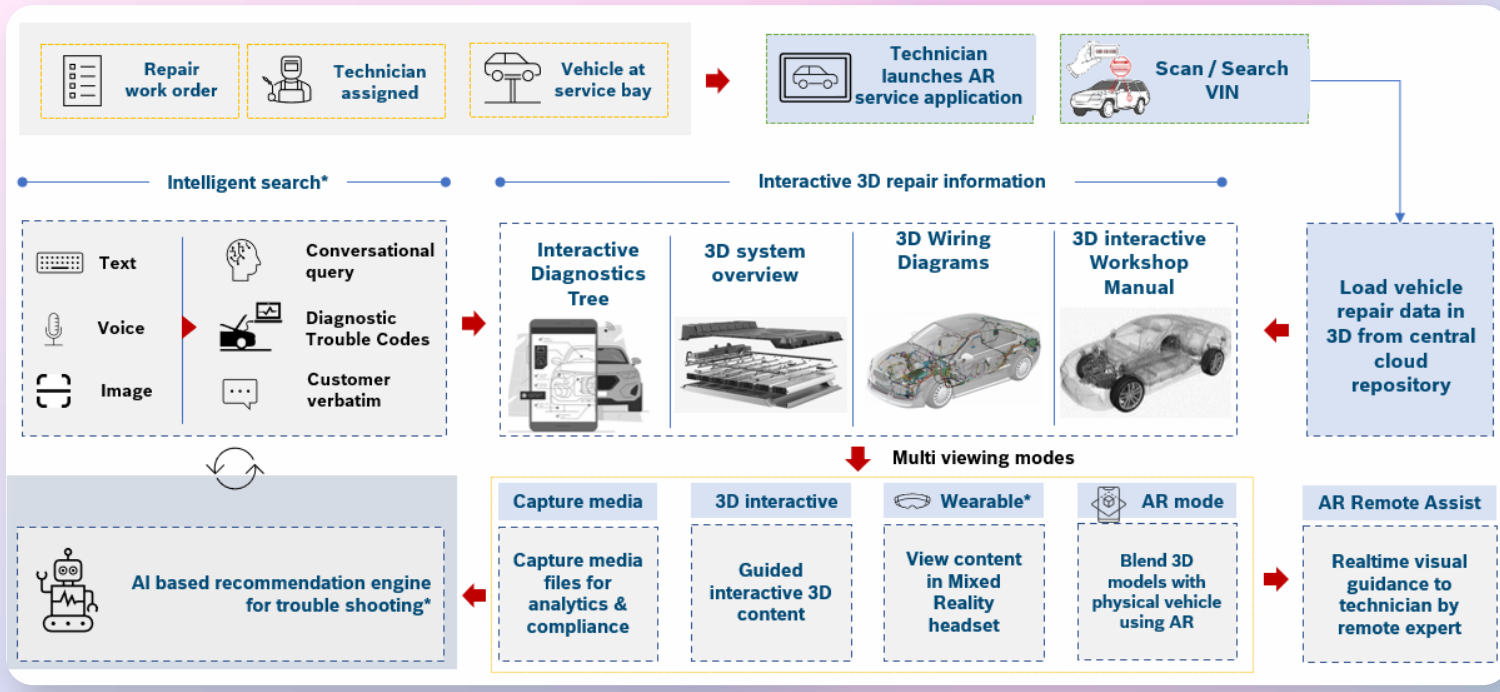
Repair work order

Technician assigned

Vehicle at service bay

Technician launches AR service application

Scan / Search VIN

Intelligent search*

Interactive 3D repair information

Text

Voice

Image

Conversational query

Diagnostic Trouble Codes

Customer verbatim

Interactive Diagnostics Tree

3D system overview

3D Wiring Diagrams

3D interactive Workshop Manual

Load vehicle repair data in 3D from central cloud repository

Multi viewing modes

Capture media

Capture media files for analytics & compliance

3D interactive

Guided interactive 3D content

Wearable*

View content in Mixed Reality headset

AR mode

Blend 3D models with physical vehicle using AR

AR Remote Assist

Realtime visual guidance to technician by remote expert

AI based recommendation engine for trouble shooting*